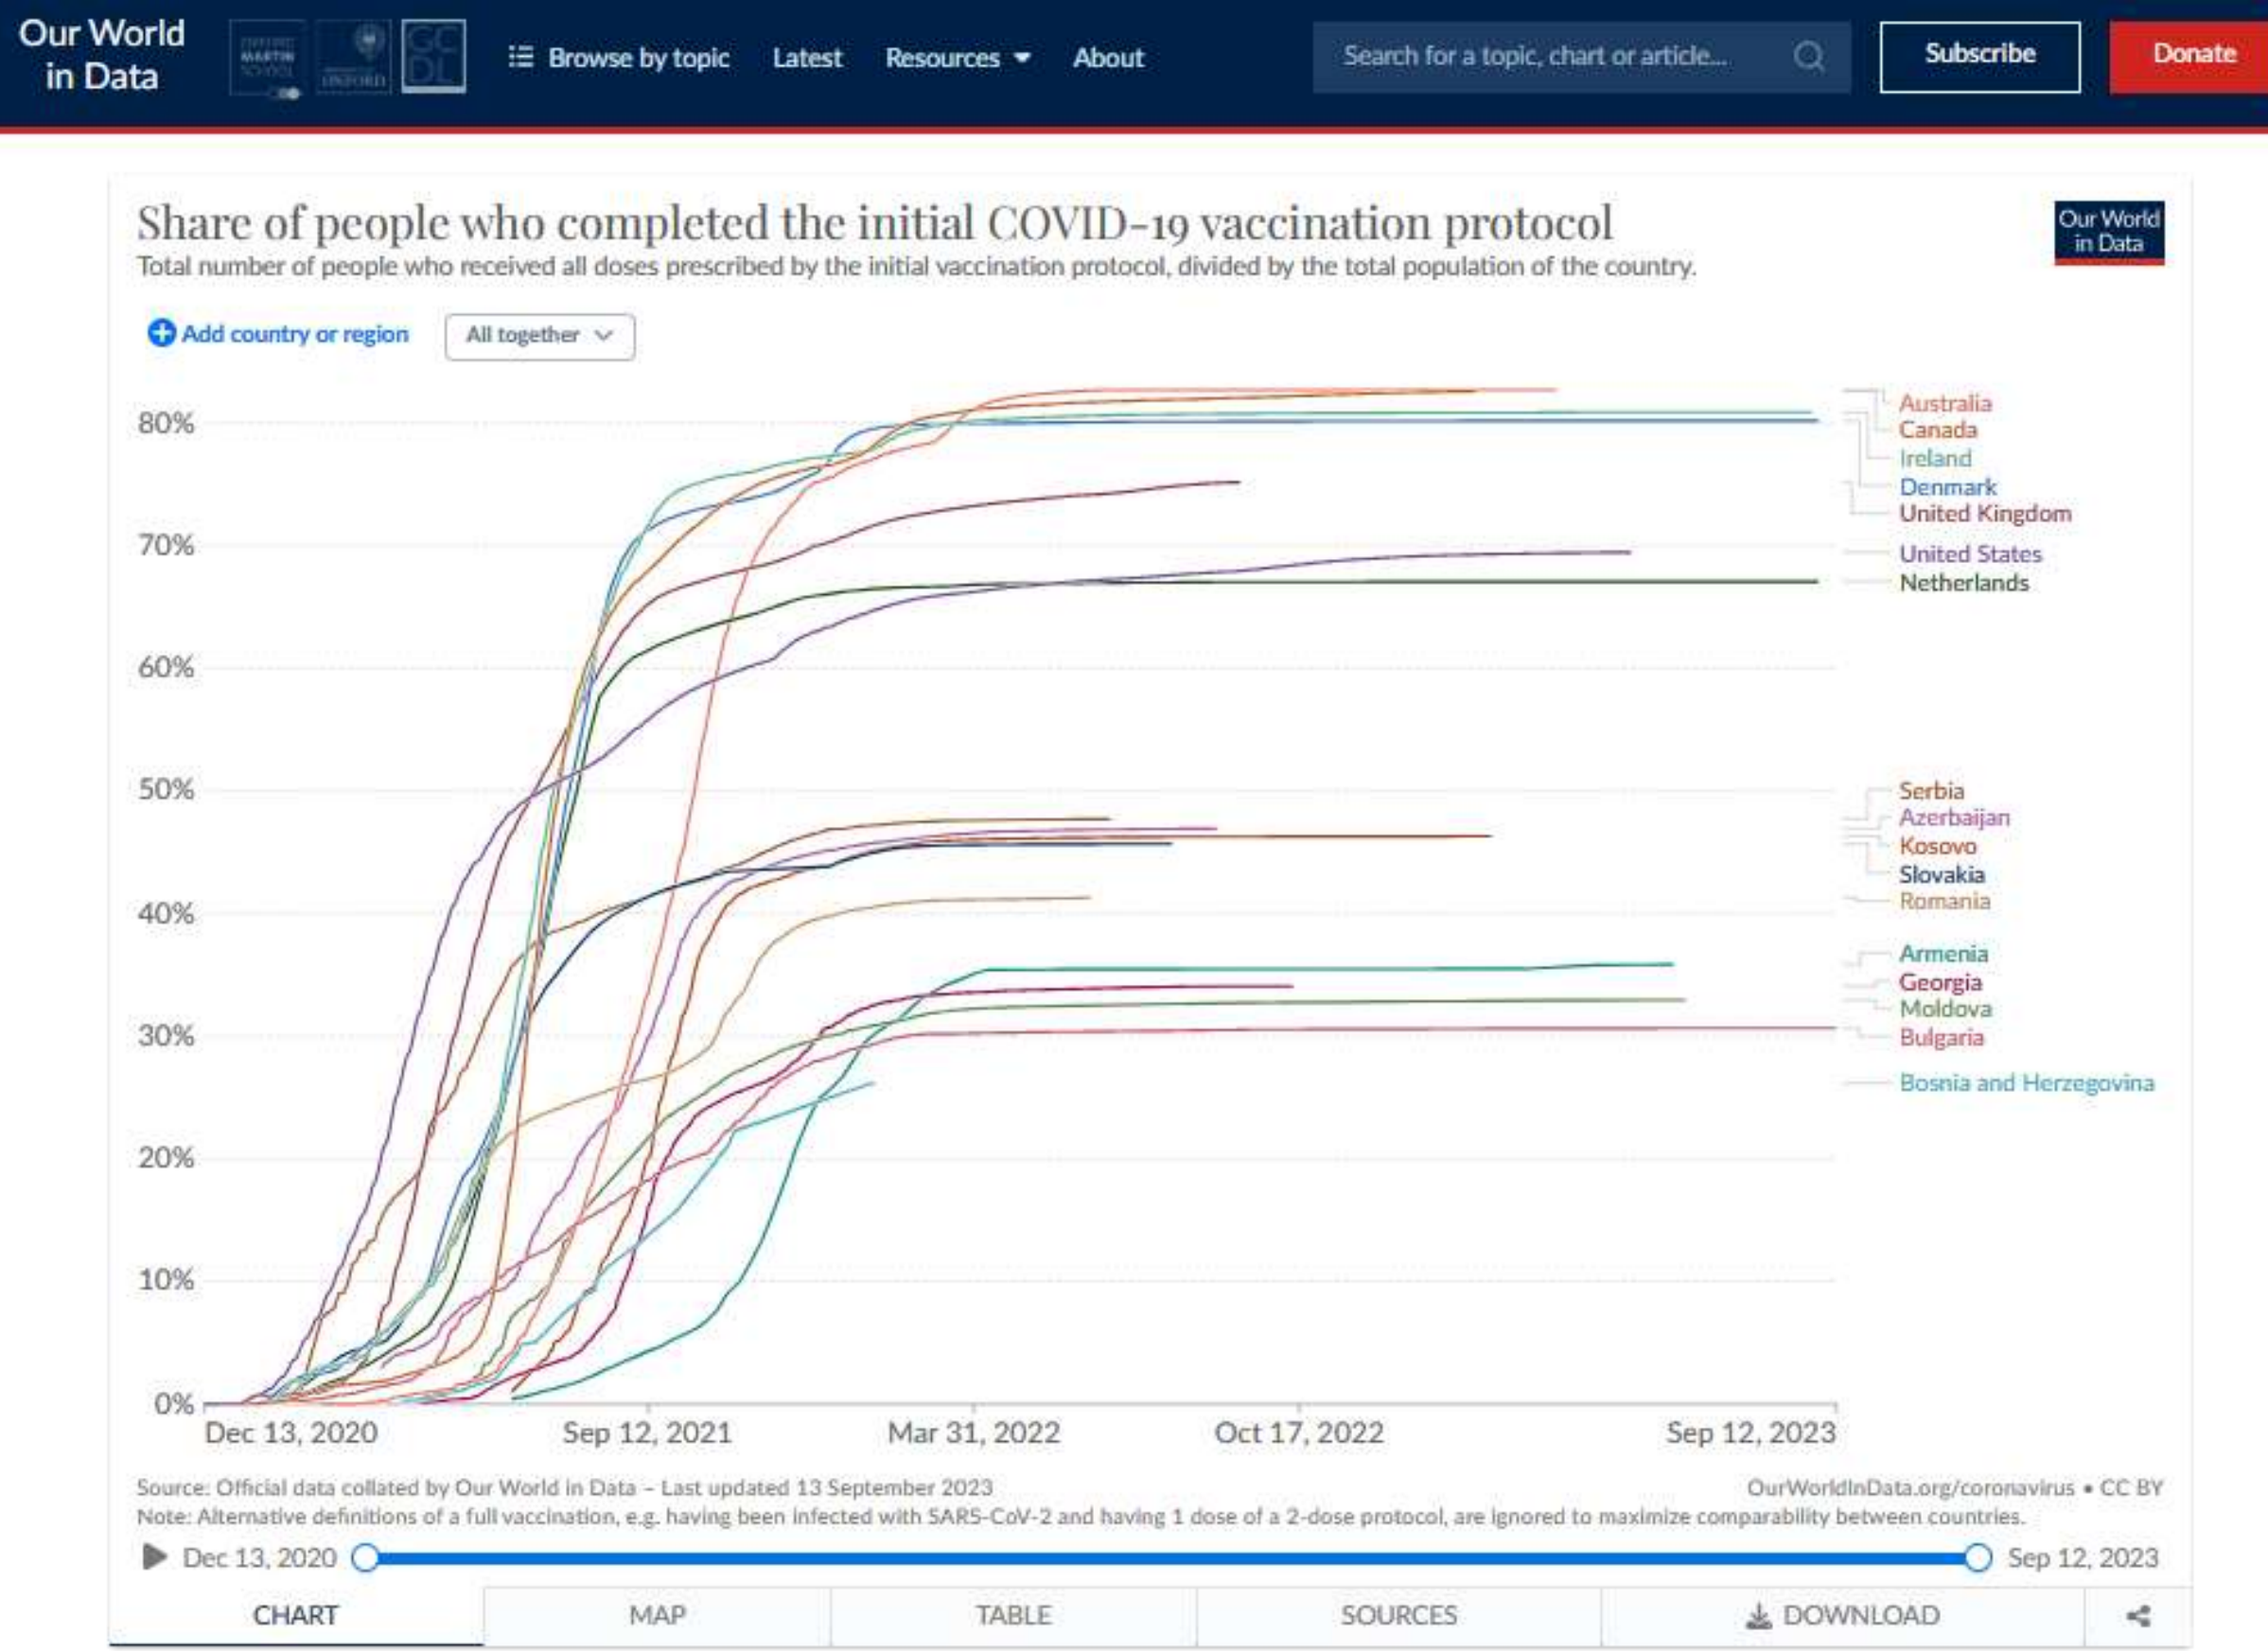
Our World in Data

Browse by topic Latest Resources About

Search for a topic, chart or article...

Subscribe Donate

Share of people who completed the initial COVID-19 vaccination protocol

Total number of people who received all doses prescribed by the initial vaccination protocol, divided by the total population of the country.

Our World in Data

Add country or region All together

80%
70%
60%
50%
40%
30%
20%
10%
0%

Dec 13, 2020 Sep 12, 2021 Mar 31, 2022 Oct 17, 2022 Sep 12, 2023

Australia
Canada
Ireland
Denmark
United Kingdom
United States
Netherlands
Serbia
Azerbaijan
Kosovo
Slovakia
Romania
Armenia
Georgia
Moldova
Bulgaria
Bosnia and Herzegovina

Source: Official data collated by Our World in Data – Last updated 13 September 2023
OurWorldInData.org/coronavirus • CC BY
Note: Alternative definitions of a full vaccination, e.g. having been infected with SARS-CoV-2 and having 1 dose of a 2-dose protocol, are ignored to maximize comparability between countries.

Dec 13, 2020 Sep 12, 2023

CHART MAP TABLE SOURCES DOWNLOAD